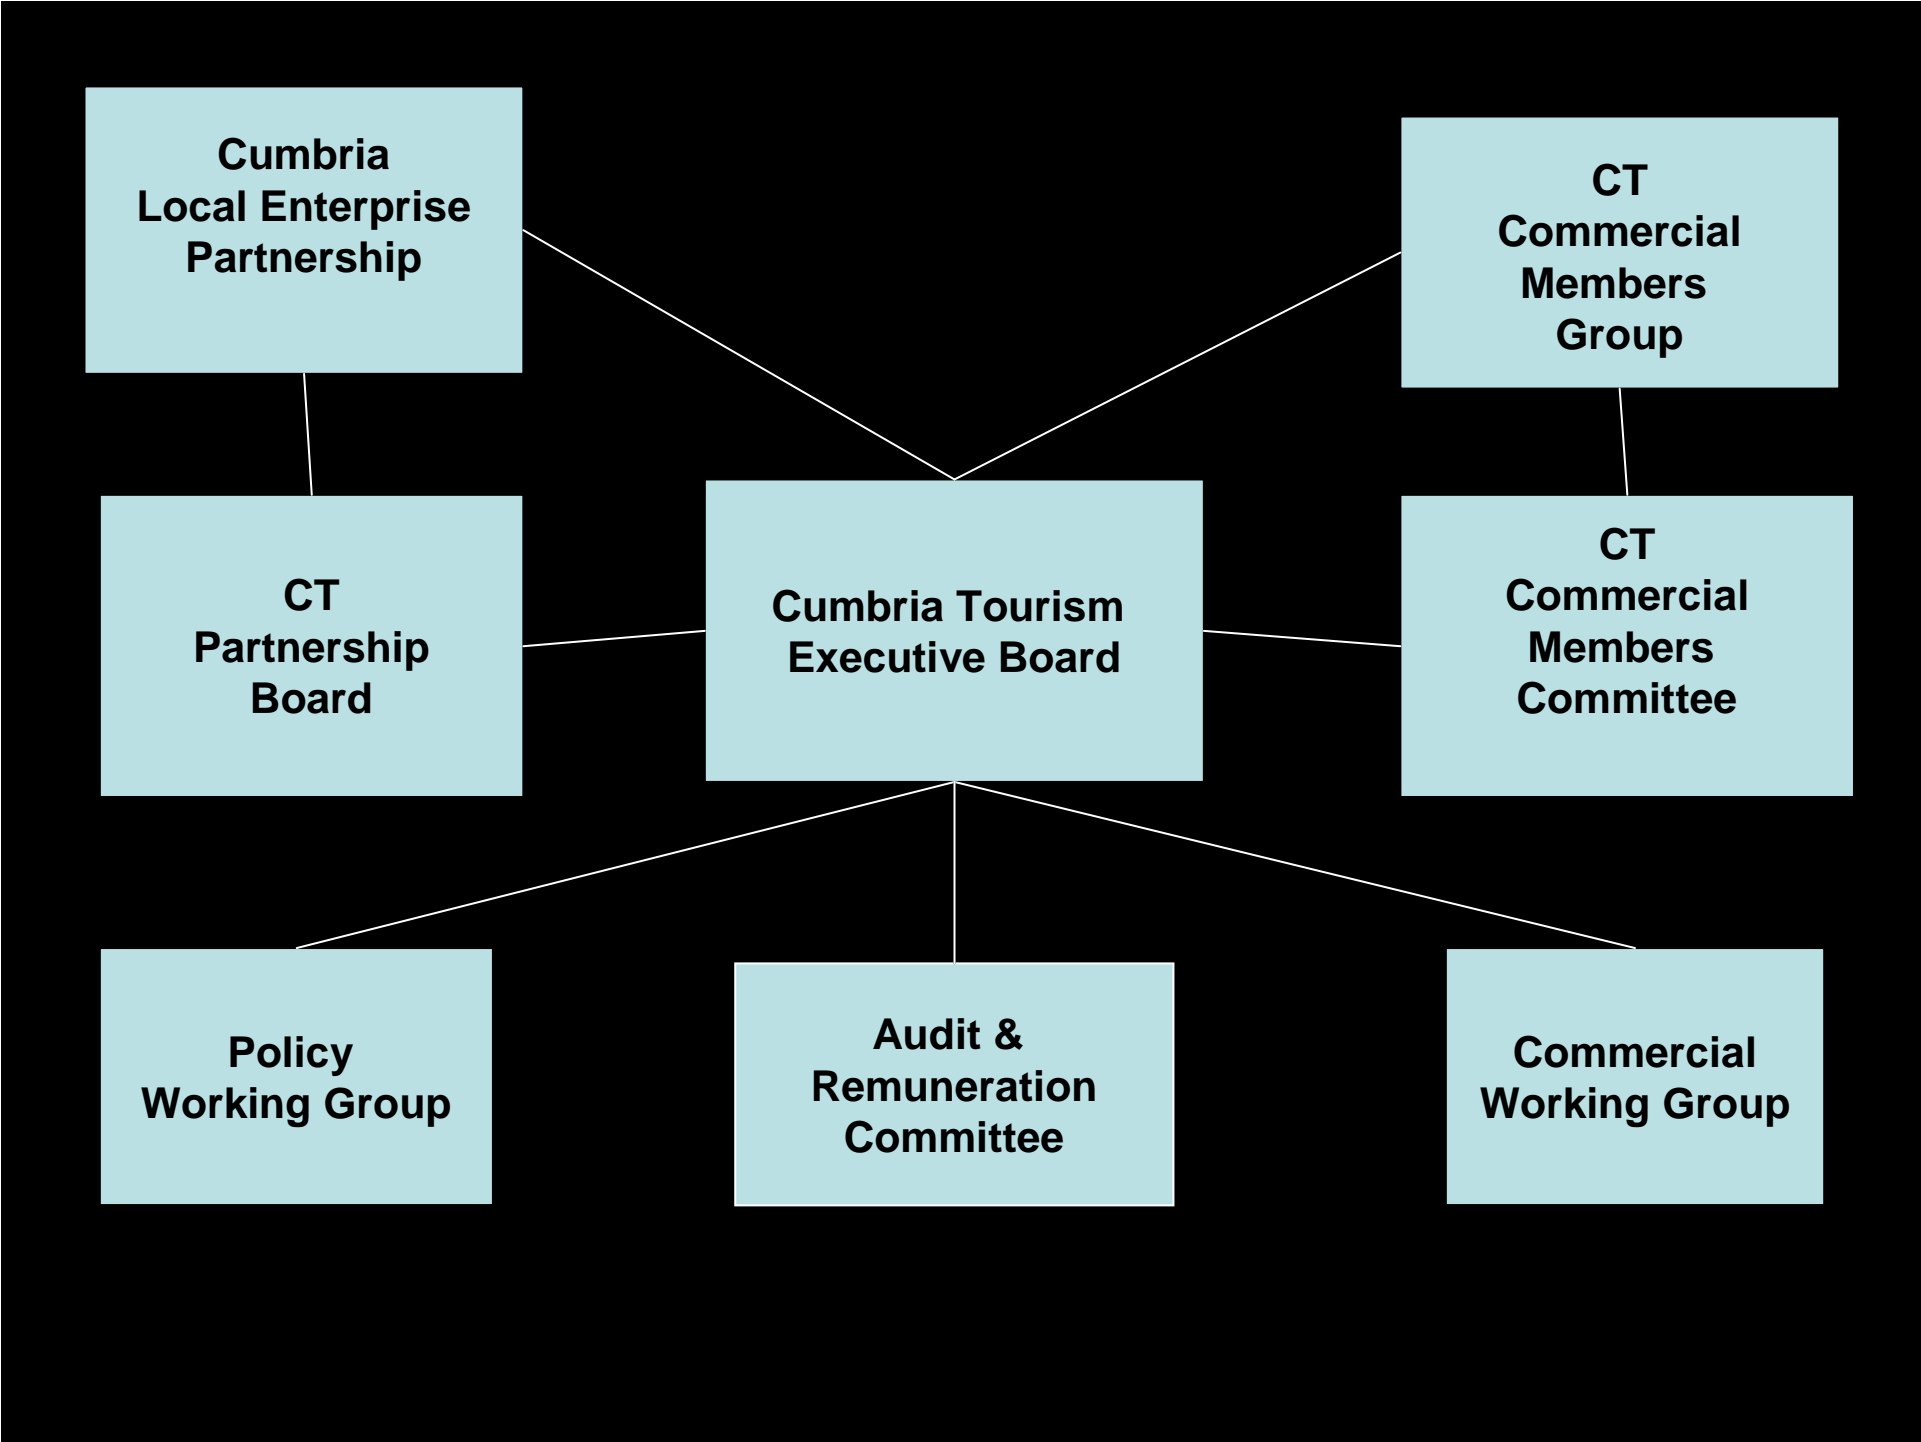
Cumbria
Local Enterprise
Partnership

CT
Commercial
Members
Group

CT
Partnership
Board

Cumbria Tourism
Executive Board

CT
Commercial
Members
Committee

Policy
Working Group

Audit &
Remuneration
Committee

Commercial
Working Group